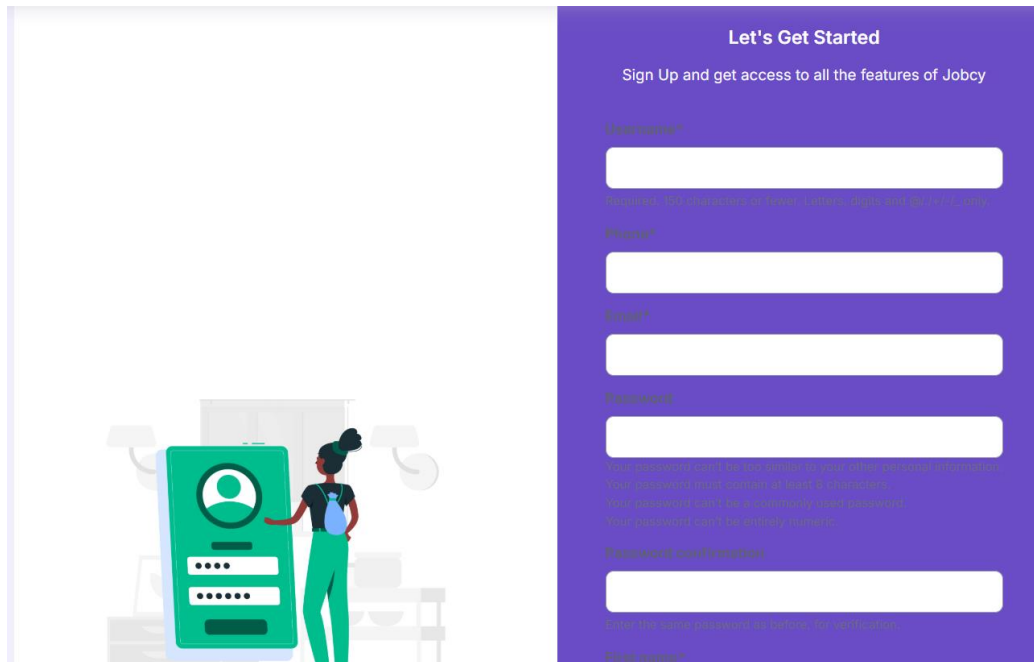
Let's Get Started

Sign Up and get access to all the features of Jobcy

Username*

Required. 150 characters or fewer. Letters, digits and @/./+/-/_ only.

Phone*

Email*

Password

Your password can't be too similar to your other personal information.
Your password must contain at least 8 characters.
Your password can't be a commonly used password.
Your password can't be entirely numeric.

Password confirmation

Enter the same password as before, for verification.

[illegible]

••••

••••••